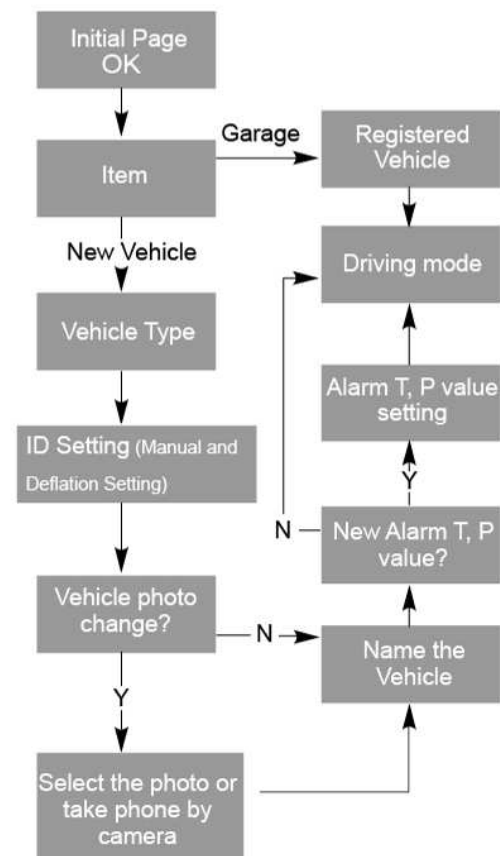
Initial Page OK

Item

Garage

Registered Vehicle

New Vehicle

Driving mode

Vehicle Type

Alarm T, P value setting

ID Setting (Manual and Deflation Setting)

Y

N

New Alarm T, P value?

Vehicle photo change?

N

Name the Vehicle

Y

Select the photo or take phone by camera